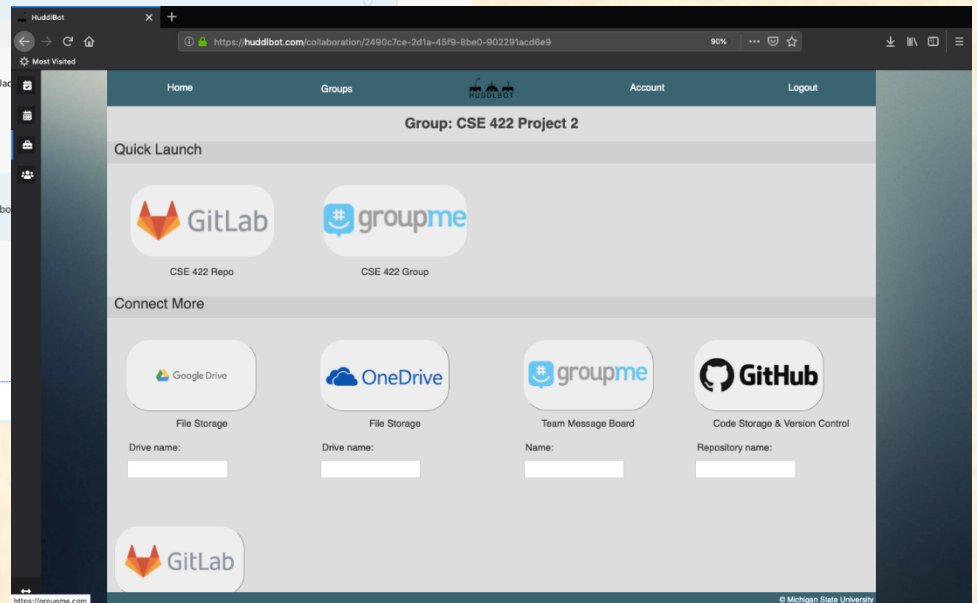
HuddlBot

https://huddlbot.com/collaboration/2490c7ce-2d1a-45f9-8be0-902291acd6e9

90%

Most Visited

Home

Groups

HUDDLBOT

Account

Logout

Group: CSE 422 Project 2

Quick Launch

GitLab

CSE 422 Repo

groupme

CSE 422 Group

Connect More

Google Drive

File Storage

Drive name:

OneDrive

File Storage

Drive name:

groupme

Team Message Board

Name:

GitHub

Code Storage & Version Control

Repository name:

GitLab

https://groupme.com

© Michigan State University